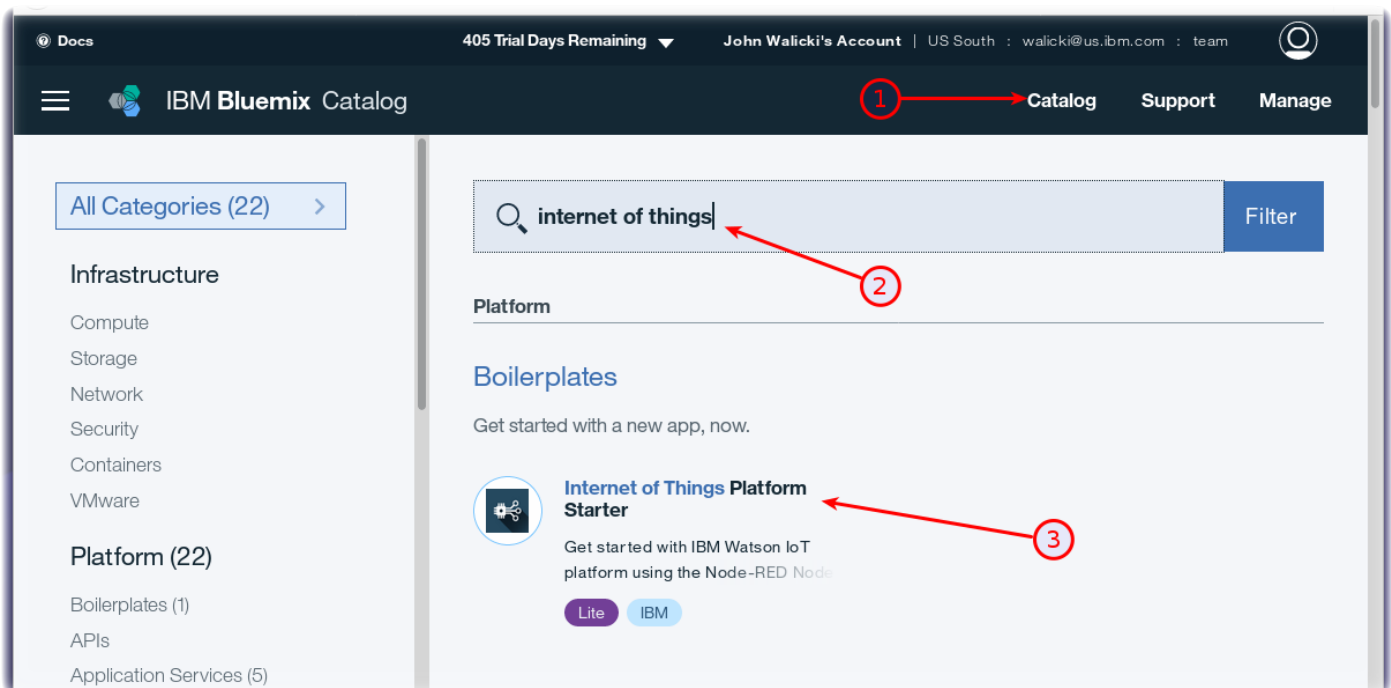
Docs

405 Trial Days Remaining

John Walicki's Account | US South : walicki@us.ibm.com : team

IBM Bluemix Catalog

1

Catalog Support Manage

All Categories (22) >

Infrastructure

Compute

Storage

Network

Security

Containers

VMware

Platform (22)

Boilerplates (1)

APIs

Application Services (5)

internet of things

Filter

2

Platform

Boilerplates

Get started with a new app, now.

Internet of Things Platform Starter

3

Get started with IBM Watson IoT platform using the Node-RED Node

Lite IBM